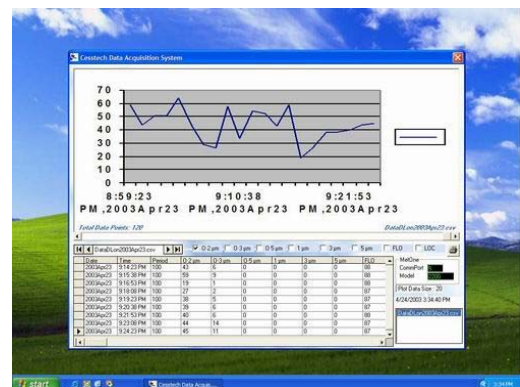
Cesstech Data Acquisition System

70
60
50
40
30
20
10
0

8:59:23 PM,2003Apr23
9:10:38 PM,2003Apr23
9:21:53 PM,2003Apr23

Total Data Points: 120
DataDLon2003Apr23.csv

DataDLon2003Apr23.csv
0.2 µm
0.3 µm
0.5 µm
1 µm
3 µm
5 µm
FLO
LOC

| Date | Time | Period | 0.2 µm | 0.3 µm | 0.5 µm | 1 µm | 3 µm | 5 µm | FLO |
|---|---|---|---|---|---|---|---|---|---|
| 2003Apr23 | 9:14:23 PM | 100 | 43 | 6 | 0 | 0 | 0 | 0 | 08 |
| 2003Apr23 | 9:15:38 PM | 100 | 59 | 9 | 0 | 0 | 0 | 0 | 08 |
| 2003Apr23 | 9:16:53 PM | 100 | 19 | 1 | 0 | 0 | 0 | 0 | 08 |
| 2003Apr23 | 9:18:08 PM | 100 | 27 | 2 | 0 | 0 | 0 | 0 | 07 |
| 2003Apr23 | 9:19:23 PM | 100 | 38 | 5 | 0 | 0 | 0 | 0 | 07 |
| 2003Apr23 | 9:20:38 PM | 100 | 39 | 6 | 0 | 0 | 0 | 0 | 07 |
| 2003Apr23 | 9:21:53 PM | 100 | 40 | 6 | 0 | 0 | 0 | 0 | 08 |
| 2003Apr23 | 9:23:08 PM | 100 | 44 | 14 | 0 | 0 | 0 | 0 | 07 |
| 2003Apr23 | 9:24:23 PM | 100 | 45 | 11 | 0 | 0 | 0 | 0 | 07 |

MetOne
CommPort
Model
Plot Data Size: 20
4/24/2003 3:34:40 PM
DataDLon2003Apr23.csv

start
Cesstech Data Acquis...
3:34 PM